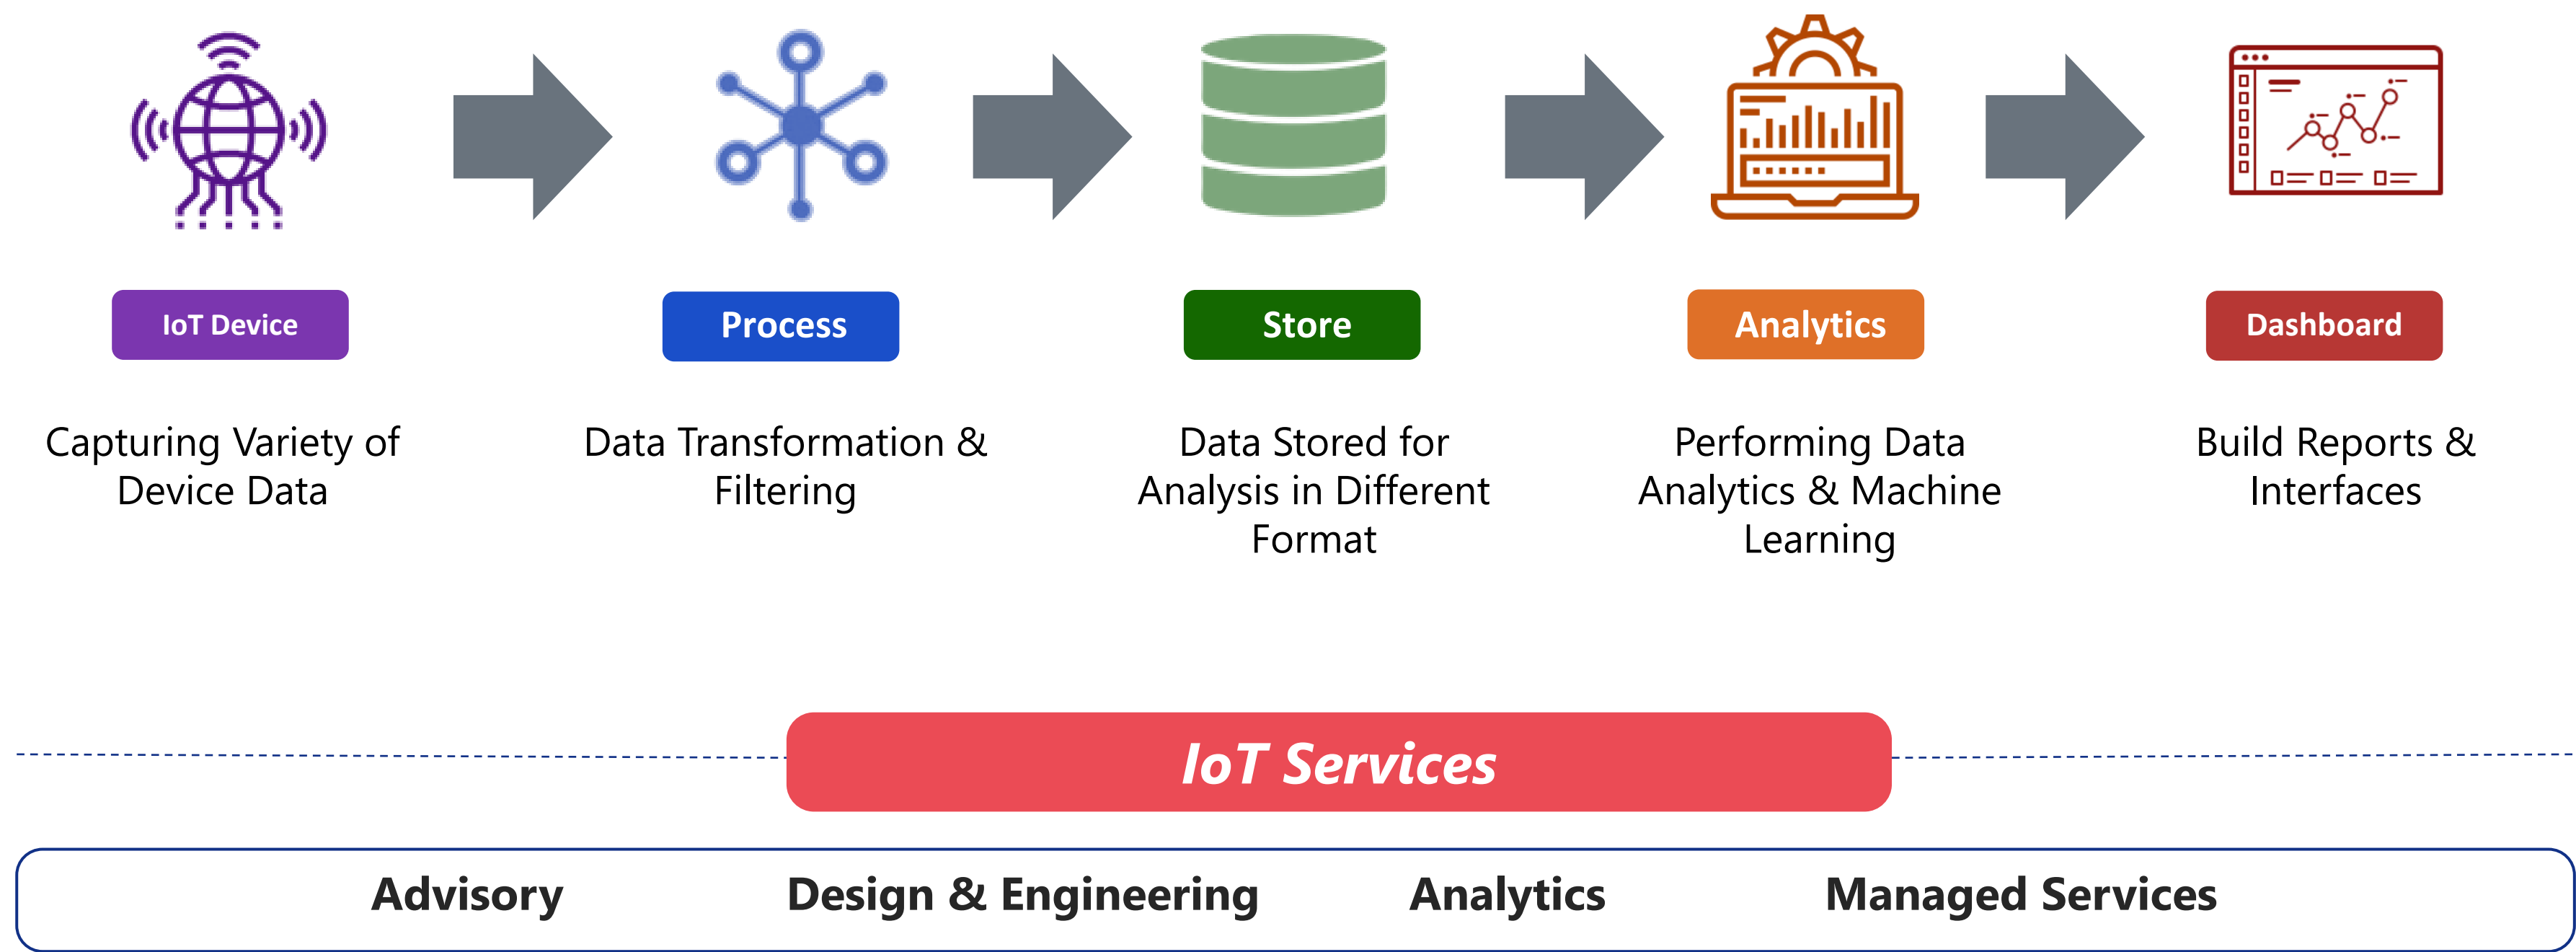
IoT Device

Capturing Variety of Device Data

Process

Data Transformation & Filtering

Store

Data Stored for Analysis in Different Format

Analytics

Performing Data Analytics & Machine Learning

Dashboard

Build Reports & Interfaces

IoT Services

Advisory

Design & Engineering

Analytics

Managed Services